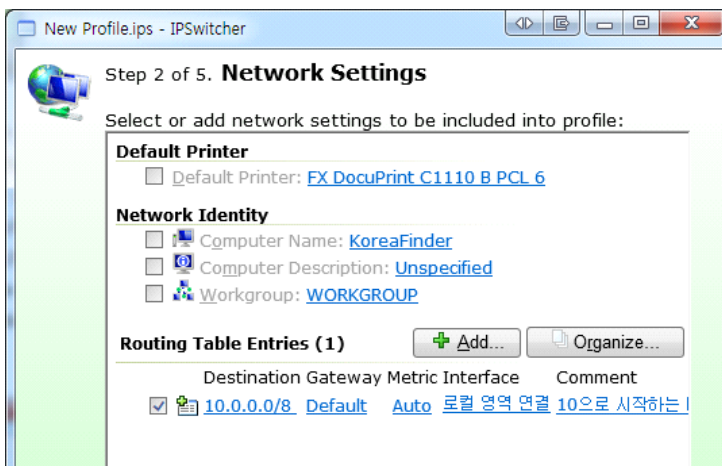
New Profile.ips - IPSwitcher

Step 2 of 5. **Network Settings**

Select or add network settings to be included into profile:

**Default Printer**

Default Printer: FX DocuPrint C1110 B PCL 6

**Network Identity**

Computer Name: KoreaFinder

Computer Description: Unspecified

Workgroup: WORKGROUP

**Routing Table Entries (1)**

Add...

Organize...

| Destination | Gateway | Metric | Interface | Comment |
|---|---|---|---|---|
| 10.0.0.0/8 | Default | Auto | 로컬 영역 연결 | 10으로 시작하는 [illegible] |